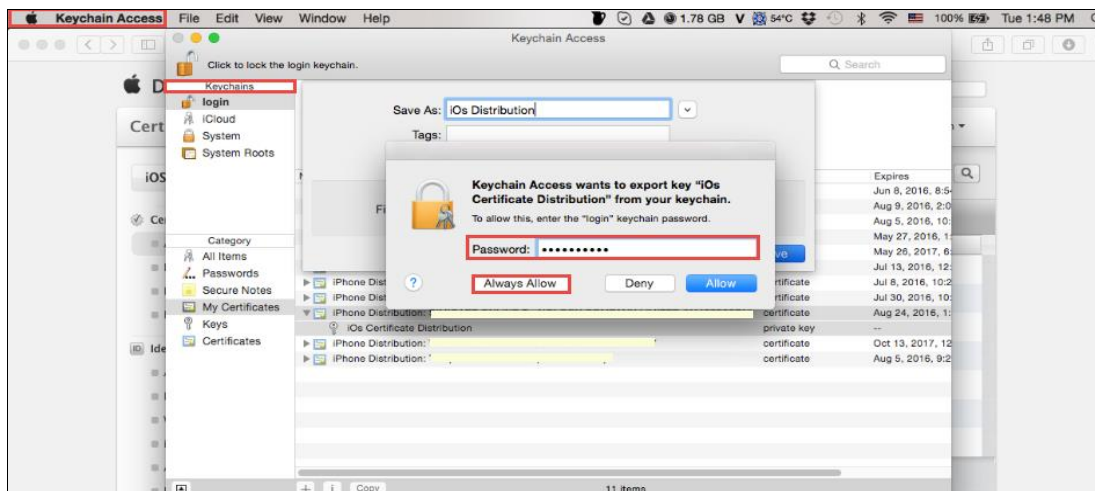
Keychain Access File Edit View Window Help

1.78 GB V 54°C 100% Tue 1:48 PM

Keychain Access

Click to lock the login keychain.

Q Search

Keychains
login
iCloud
System
System Roots

Category
All Items
Passwords
Secure Notes
My Certificates
Keys
Certificates

Save As: iOs Distribution
Tags:

Keychain Access wants to export key "iOs Certificate Distribution" from your keychain.

To allow this, enter the "login" keychain password.

Password: ••••••••••

?
Always Allow
Deny
Allow

Expires
Jun 8, 2016, 8:5
Aug 9, 2016, 2:0
Aug 5, 2016, 10:
May 27, 2016, 1
May 26, 2017, 6
Jul 13, 2016, 12
Jul 8, 2016, 10:2
Jul 30, 2016, 10
Aug 24, 2016, 1
--
Oct 13, 2017, 12
Aug 5, 2016, 9:2

iPhone Dist | certificate
iPhone Dist | certificate
iPhone Distribution: | certificate
iOs Certificate Distribution | private key
iPhone Distribution: | certificate
iPhone Distribution: | certificate

Copy
11 items